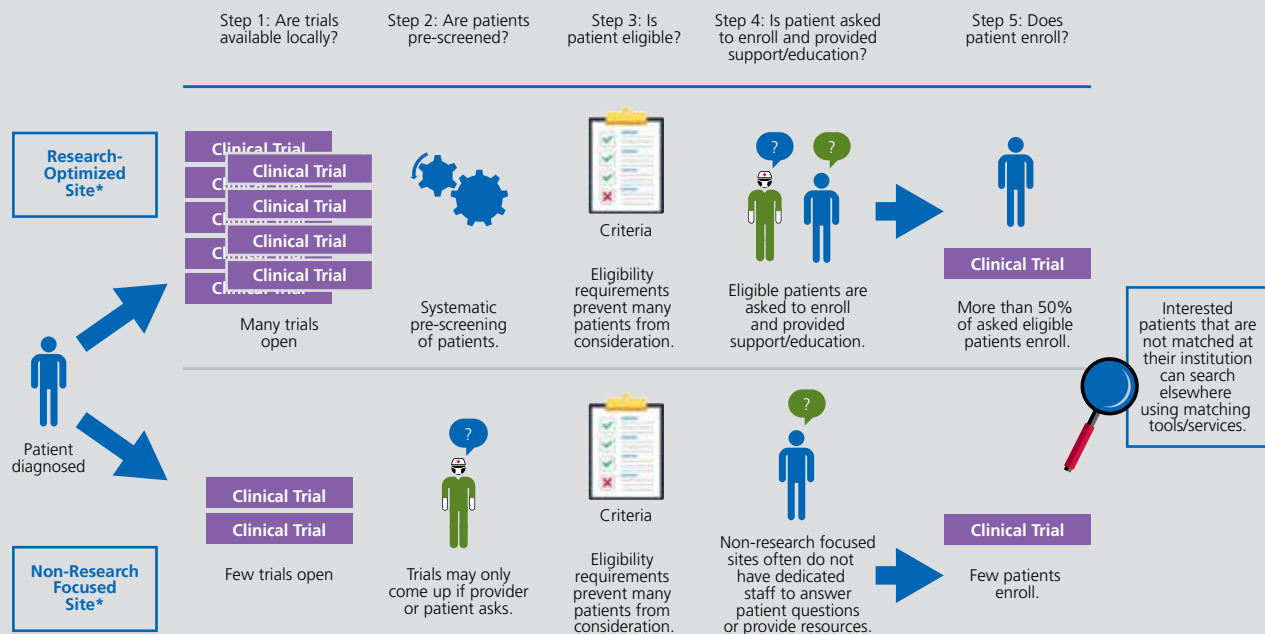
Step 1: Are trials available locally?

Step 2: Are patients pre-screened?

Step 3: Is patient eligible?

Step 4: Is patient asked to enroll and provided support/education?

Step 5: Does patient enroll?

Research-Optimized Site*

Clinical Trial
Clinical Trial
Clinical Trial
Clinical Trial
Clinical Trial
Clinical Trial
Clinical Trial
Clinical Trial
Clinical Trial

Many trials open

Systematic pre-screening of patients.

Criteria

Eligibility requirements prevent many patients from consideration.

?
?

Eligible patients are asked to enroll and provided support/education.

Clinical Trial

More than 50% of asked eligible patients enroll.

Interested patients that are not matched at their institution can search elsewhere using matching tools/services.

Patient diagnosed

Clinical Trial
Clinical Trial

Few trials open

?

Trials may only come up if provider or patient asks.

Criteria

Eligibility requirements prevent many patients from consideration.

?

Non-research focused sites often do not have dedicated staff to answer patient questions or provide resources.

Clinical Trial

Few patients enroll.

Non-Research Focused Site*